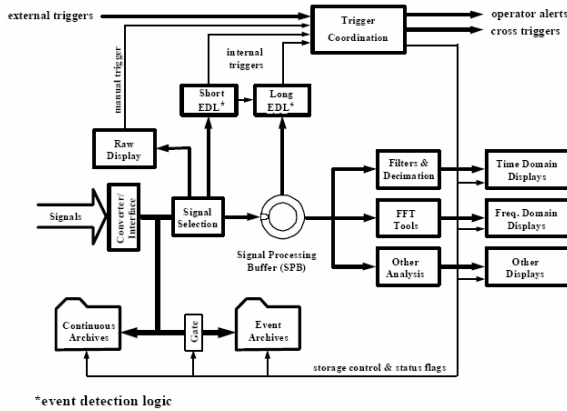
external triggers

Trigger Coordination

operator alerts

cross triggers

manual trigger

internal triggers

Short EDL*

Long EDL*

Raw Display

Signals

Converter/ Interface

Signal Selection

Signal Processing Buffer (SPB)

Filters & Decimation

FFT Tools

Other Analysis

Time Domain Displays

Freq. Domain Displays

Other Displays

Continuous Archives

Gate

Event Archives

storage control & status flags

*event detection logic